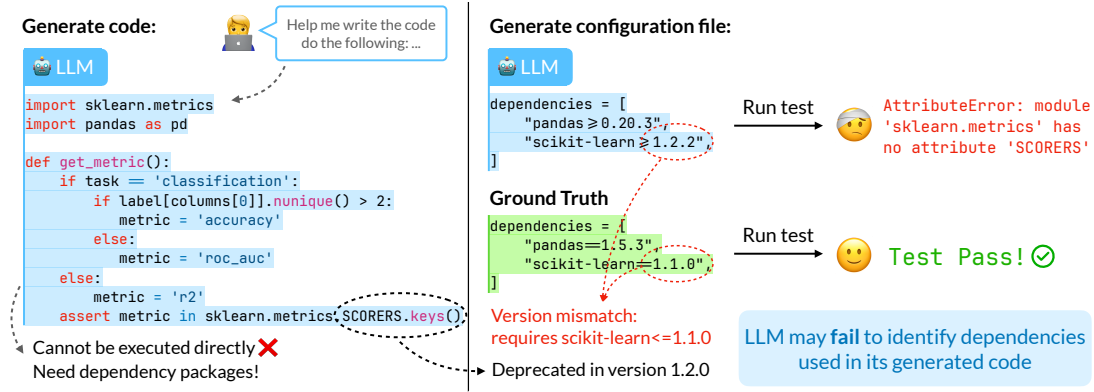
Generate code:

Help me write the code do the following: ...

LLM

import sklearn.metrics
import pandas as pd

def get_metric():
    if task == 'classification':
        if label[columns[0]].nunique() > 2:
            metric = 'accuracy'
        else:
            metric = 'roc_auc'
    else:
        metric = 'r2'
    assert metric in sklearn.metrics.SCORERS.keys()

Cannot be executed directly
Need dependency packages!

Deprecated in version 1.2.0

Generate configuration file:

LLM

dependencies = [
    "pandas>=0.20.3",
    "scikit-learn>=1.2.2",
]

Run test

AttributeError: module 'sklearn.metrics' has no attribute 'SCORERS'

Ground Truth

dependencies = [
    "pandas==1.5.3",
    "scikit-learn==1.1.0"
]

Run test

Test Pass!

Version mismatch: requires scikit-learn<=1.1.0

LLM may fail to identify dependencies used in its generated code